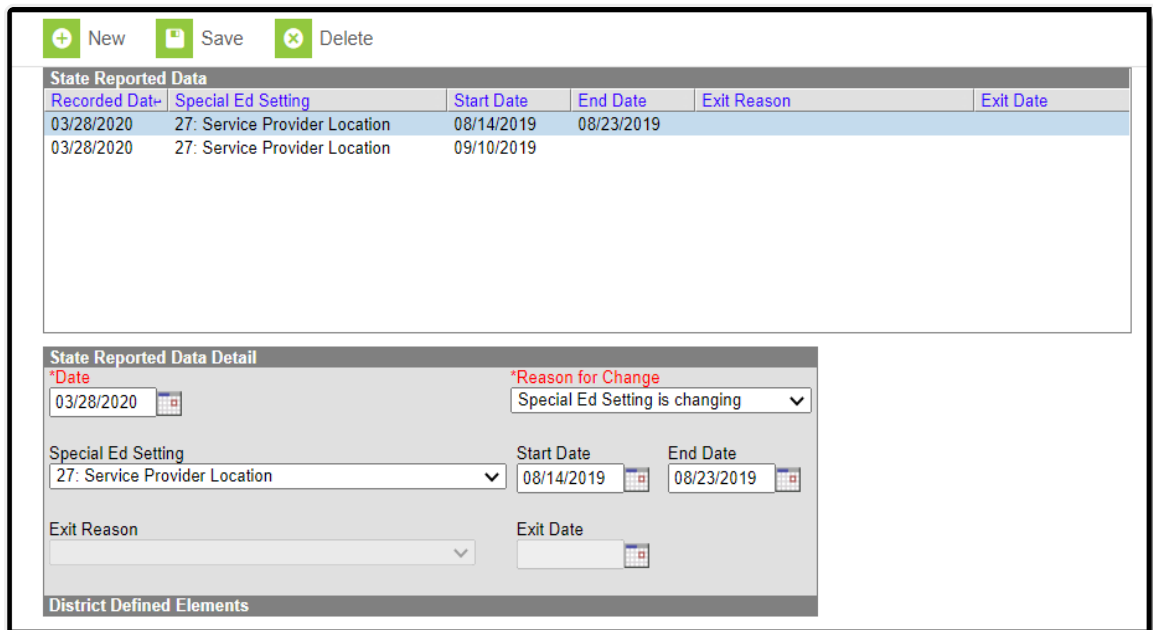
New Save Delete

State Reported Data

| Recorded Date | Special Ed Setting | Start Date | End Date | Exit Reason | Exit Date |
|---|---|---|---|---|---|
| 03/28/2020 | 27: Service Provider Location | 08/14/2019 | 08/23/2019 | | |
| 03/28/2020 | 27: Service Provider Location | 09/10/2019 | | | |

State Reported Data Detail

*Date
03/28/2020

*Reason for Change
Special Ed Setting is changing

Special Ed Setting
27: Service Provider Location

Start Date
08/14/2019

End Date
08/23/2019

Exit Reason

Exit Date

District Defined Elements